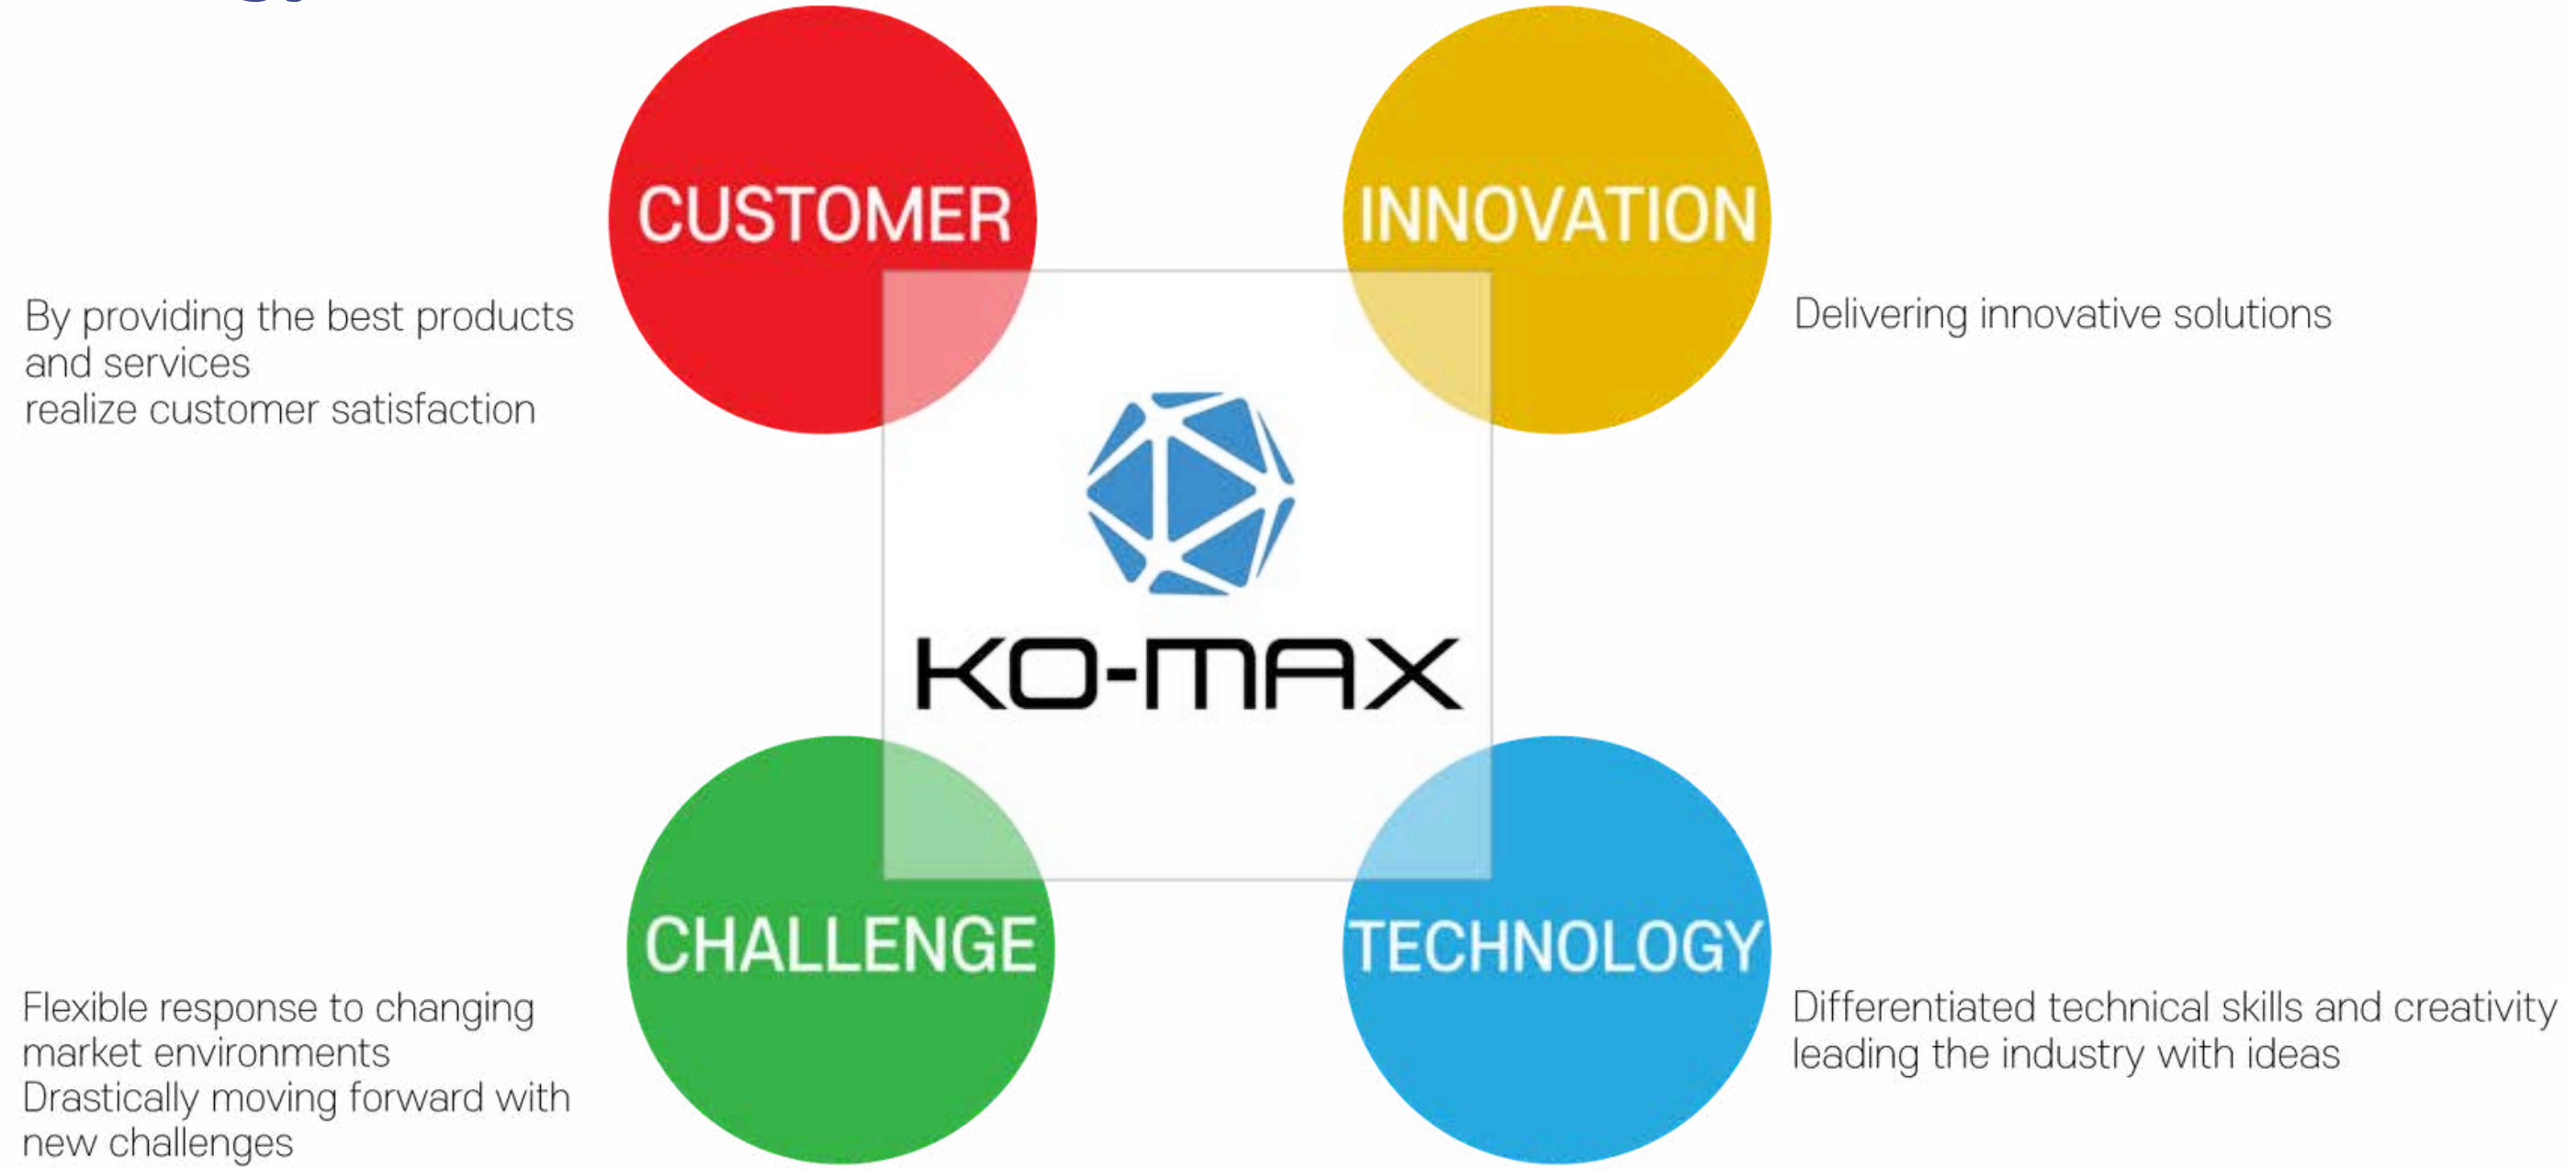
CUSTOMER

By providing the best products and services
realize customer satisfaction

INNOVATION

Delivering innovative solutions

KO-MAX

CHALLENGE

Flexible response to changing market environments
Drastically moving forward with new challenges

TECHNOLOGY

Differentiated technical skills and creativity leading the industry with ideas